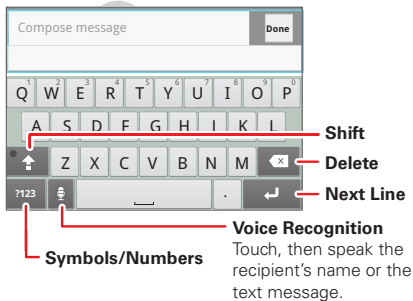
Compose message

Done

Q 1 W 2 E 3 R 4 T 5 Y 6 U 7 I 8 O 9 P 0

A S D F G H J K L

Z X C V B N M

?123 .

Shift

Delete

Next Line

Voice Recognition
Touch, then speak the recipient's name or the text message.

Symbols/Numbers